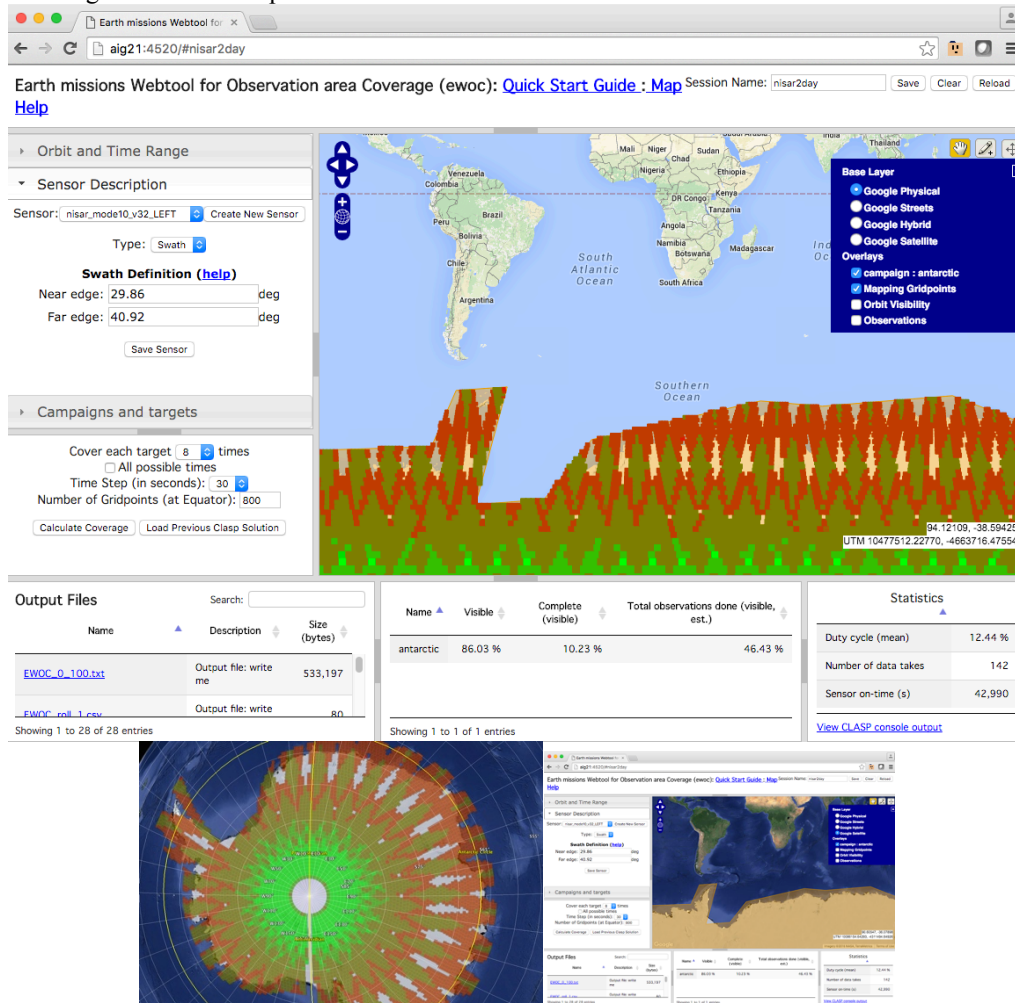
Earth missions Webtool for

aig21:4520/#nisar2day

Earth missions Webtool for Observation area Coverage (ewoc): Quick Start Guide : Map Help

Session Name: nisar2day Save Clear Reload

Orbit and Time Range

Sensor Description

Sensor: nisar_mode10_v32_LEFT Create New Sensor

Type: Swath

Swath Definition (help)

Near edge: 29.86 deg

Far edge: 40.92 deg

Save Sensor

Campaigns and targets

Cover each target 8 times

All possible times

Time Step (in seconds): 30

Number of Gridpoints (at Equator): 800

Calculate Coverage Load Previous Clasp Solution

Mali Niger Chad Sudan Venezuela Nigeria Ethiopia Colombia Kenya DR Congo Tanzania Peru Brazil Angola Bolivia Namibia Botswana Madagascar Chile South Atlantic Ocean South Africa Argentina Southern Ocean Thailand Ind

Base Layer
Google Physical
Google Streets
Google Hybrid
Google Satellite
Overlays
campaign : antarctic
Mapping Gridpoints
Orbit Visibility
Observations

94.12109, -38.59425
UTM 10477512.22770, -4663716.47554

Output Files

Search:

| Name | Description | Size (bytes) |
|---|---|---|
| EWOC_0_100.txt | Output file: write me | 533,197 |
| EWOC_roll_1.csv | Output file: write | 80 |

Showing 1 to 28 of 28 entries

| Name | Visible | Complete (visible) | Total observations done (visible, est.) |
|---|---|---|---|
| antarctic | 86.03 % | 10.23 % | 46.43 % |

Showing 1 to 1 of 1 entries

Statistics

| | |
|---|---|
| Duty cycle (mean) | 12.44 % |
| Number of data takes | 142 |
| Sensor on-time (s) | 42,990 |

View CLASP console outout